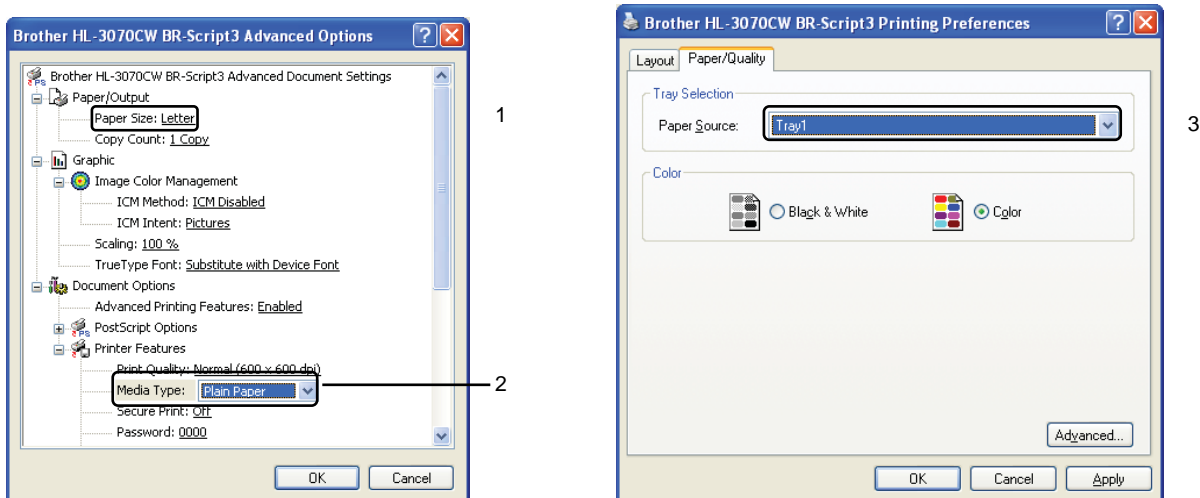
Brother HL-3070CW BR-Script3 Advanced Options

Brother HL-3070CW BR-Script3 Advanced Document Settings
Paper/Output
Paper Size: Letter
Copy Count: 1 Copy
Graphic
Image Color Management
ICM Method: ICM Disabled
ICM Intent: Pictures
Scaling: 100 %
TrueType Font: Substitute with Device Font
Document Options
Advanced Printing Features: Enabled
PostScript Options
Printer Features
Print Quality: Normal (600 × 600 dpi)
Media Type: Plain Paper
Secure Print: Off
Password: 0000

OK Cancel

1

2

Brother HL-3070CW BR-Script3 Printing Preferences

Layout Paper/Quality

Tray Selection
Paper Source: Tray1

Color
Black & White Color

Advanced...

OK Cancel Apply

3